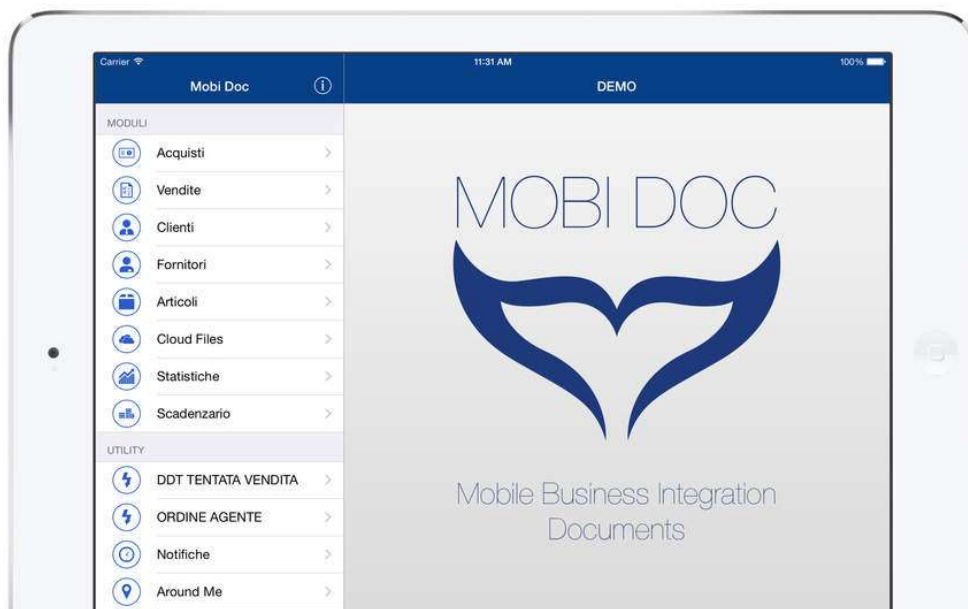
Carrier
11:31 AM
100%

Mobi Doc
DEMO

MODULI
Acquisti
Vendite
Clienti
Fornitori
Articoli
Cloud Files
Statistiche
Scadenzario

UTILITY
DDT TENTATA VENDITA
ORDINE AGENTE
Notifiche
Around Me

MOBI DOC

Mobile Business Integration Documents